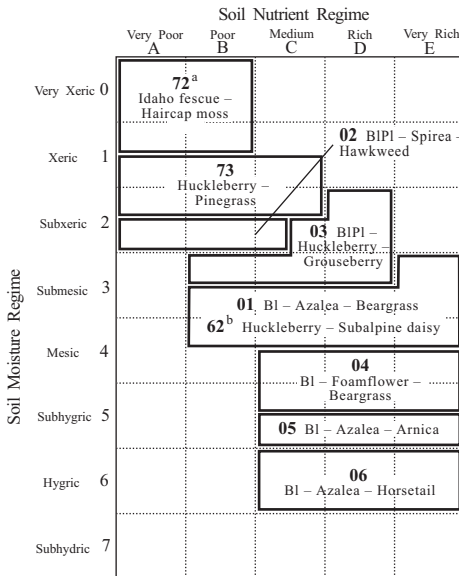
Soil Nutrient Regime

Very Poor A
Poor B
Medium C
Rich D
Very Rich E

Soil Moisture Regime

Very Xeric 0
Xeric 1
Subxeric 2
Submesic 3
Mesic 4
Subhygric 5
Hygric 6
Subhydric 7

$72^a$ Idaho fescue – Haircap moss

02 BlPl – Spirea – Hawkweed

73 Huckleberry – Pinegrass

03 BlPl – Huckleberry – Grouseberry

01 Bl – Azalea – Beargrass

$62^b$ Huckleberry – Subalpine daisy

04 Bl – Foamflower – Beargrass

05 Bl – Azalea – Arnica

06 Bl – Azalea – Horsetail